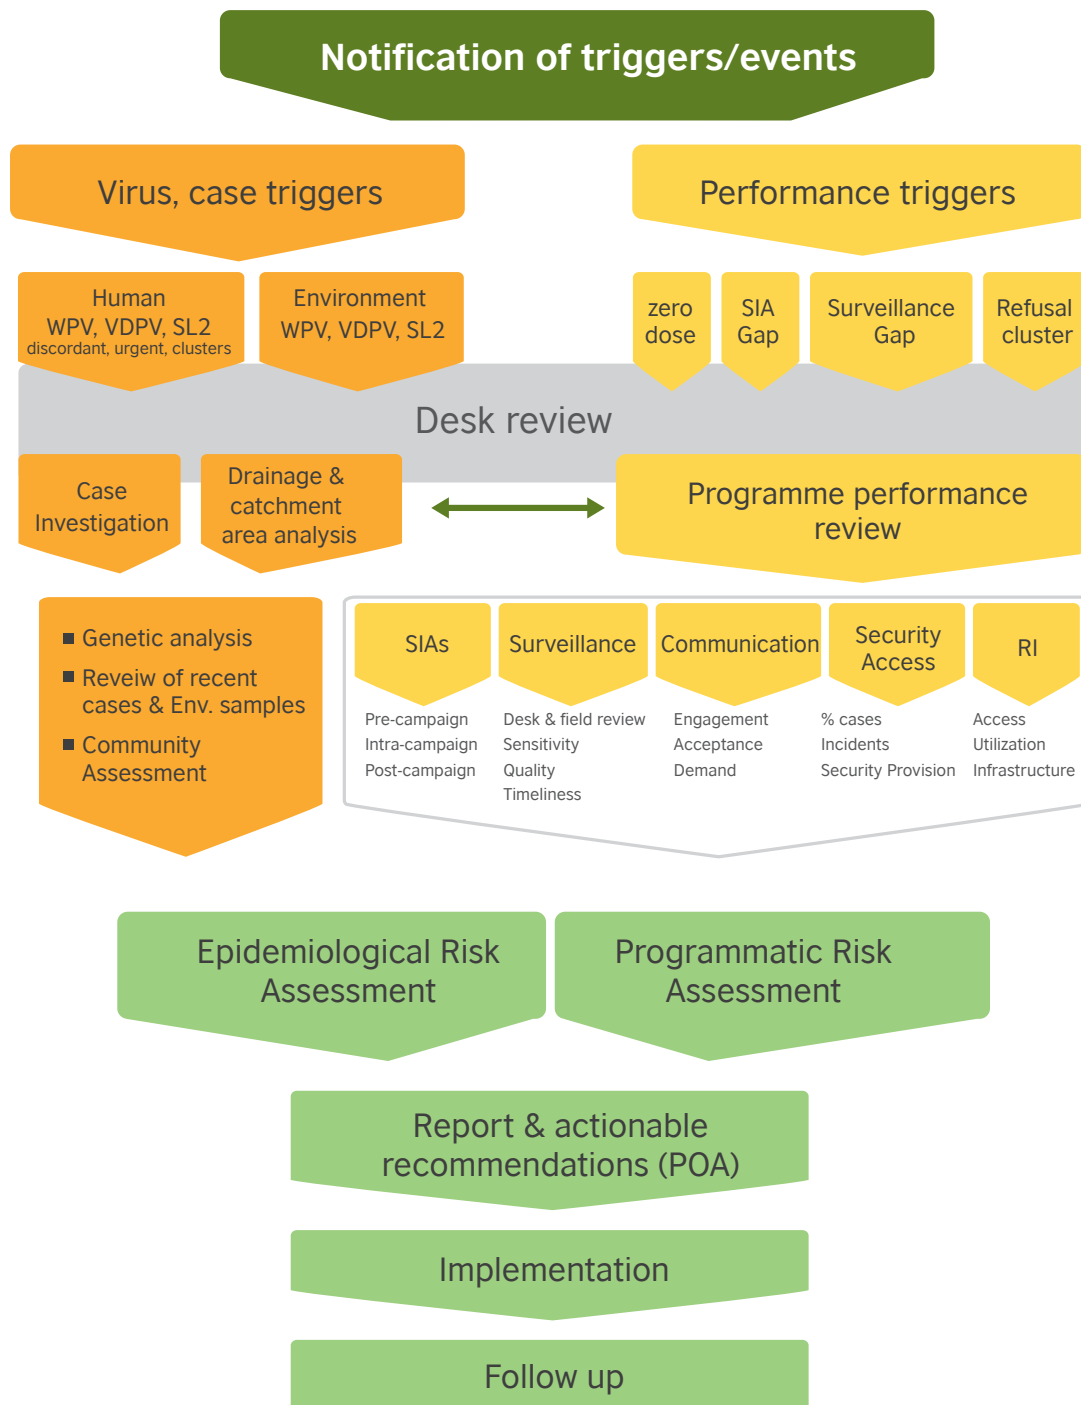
Notification of triggers/events

Virus, case triggers

Performance triggers

Human
WPV, VDPV, SL2
discordant, urgent, clusters

Environment
WPV, VDPV, SL2

zero dose

SIA Gap

Surveillance Gap

Refusal cluster

Desk review

Case Investigation

Drainage & catchment area analysis

Programme performance review

■ Genetic analysis
■ Reveiw of recent cases & Env. samples
■ Community Assessment

SIAs
Pre-campaign
Intra-campaign
Post-campaign

Surveillance
Desk & field review
Sensitivity
Quality
Timeliness

Communication
Engagement
Acceptance
Demand

Security Access
% cases
Incidents
Security Provision

RI
Access
Utilization
Infrastructure

Epidemiological Risk Assessment

Programmatic Risk Assessment

Report & actionable recommendations (POA)

Implementation

Follow up